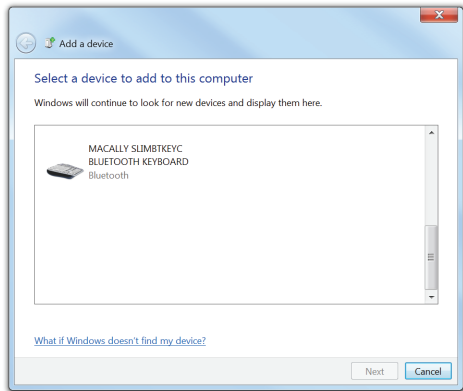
Add a device

Select a device to add to this computer

Windows will continue to look for new devices and display them here.

MACALLY SLIMBTKEYC
BLUETOOTH KEYBOARD
Bluetooth

What if Windows doesn't find my device?

Next
Cancel